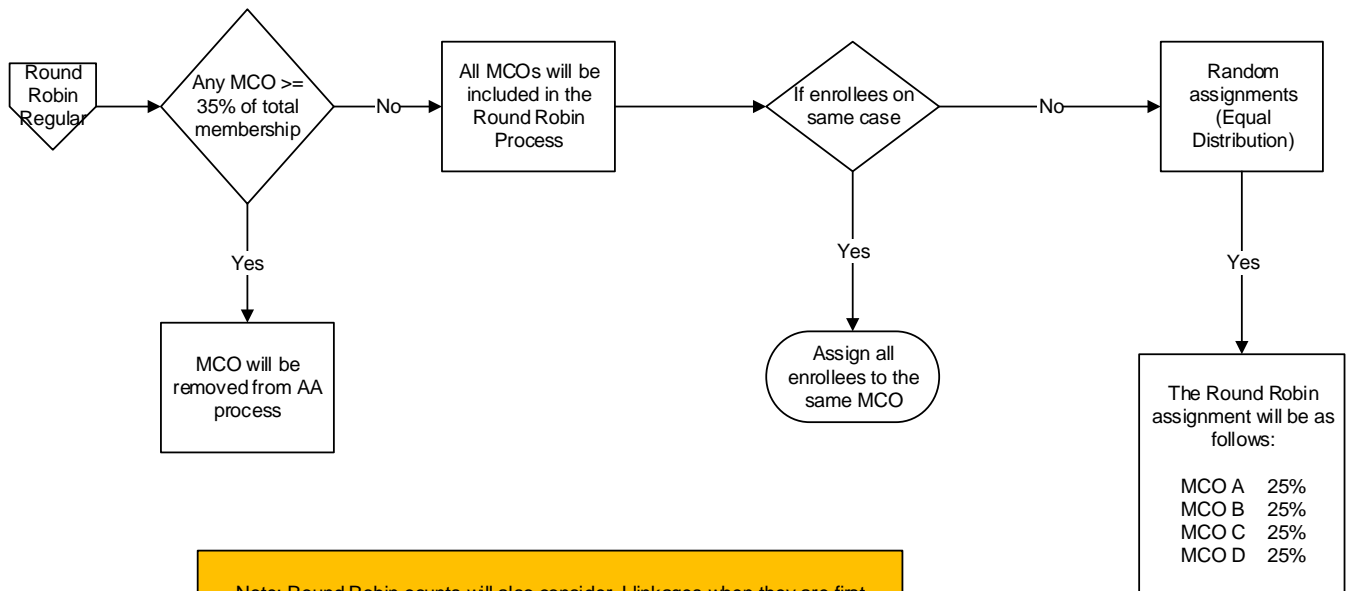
Round Robin Regular

Any MCO >= 35% of total membership

No

All MCOs will be included in the Round Robin Process

If enrollees on same case

No

Random assignments (Equal Distribution)

Yes

MCO will be removed from AA process

Yes

Assign all enrollees to the same MCO

Yes

The Round Robin assignment will be as follows:

MCO A 25%
MCO B 25%
MCO C 25%
MCO D 25%

Note: Round Robin counts will also consider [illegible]